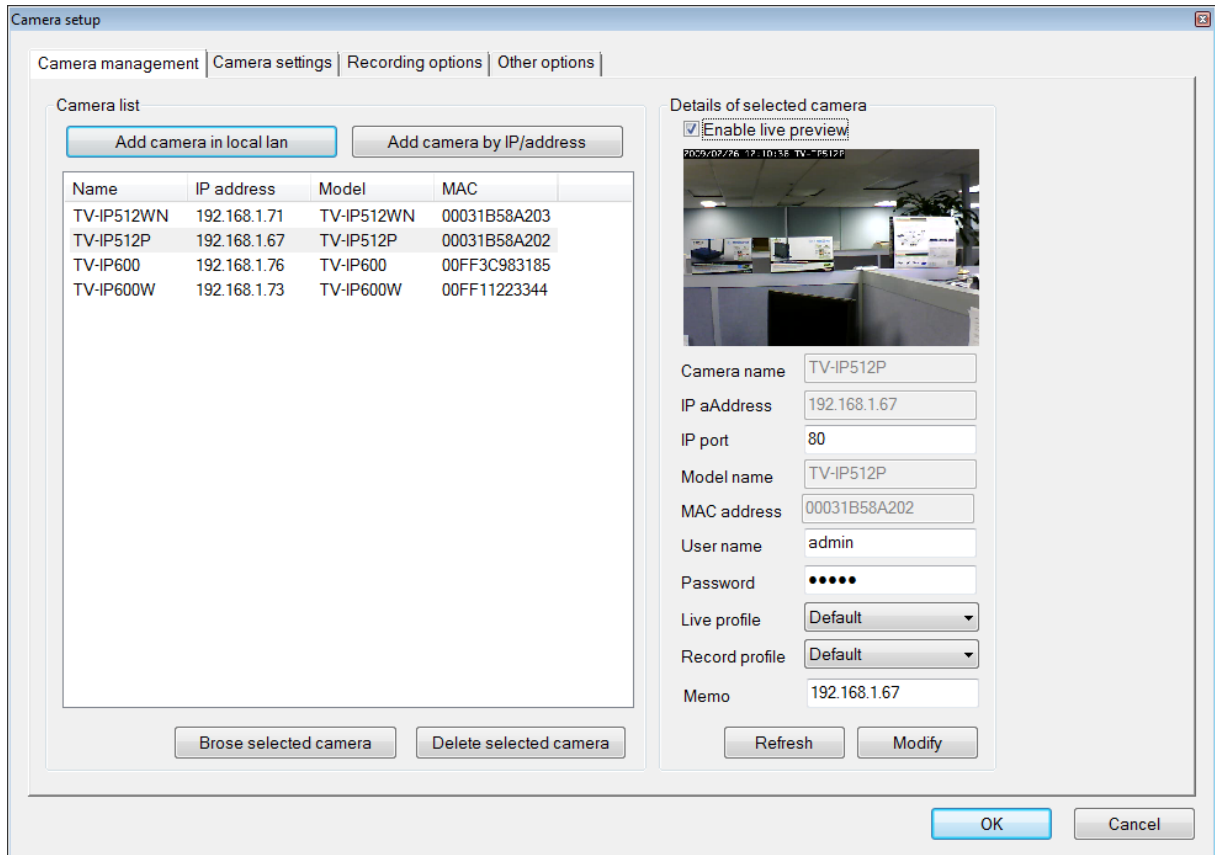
Camera setup

Camera management | Camera settings | Recording options | Other options

Camera list

Add camera in local lan

Add camera by IP/address

| Name | IP address | Model | MAC |
|---|---|---|---|
| TV-IP512WN | 192.168.1.71 | TV-IP512WN | 00031B58A203 |
| TV-IP512P | 192.168.1.67 | TV-IP512P | 00031B58A202 |
| TV-IP600 | 192.168.1.76 | TV-IP600 | 00FF3C983185 |
| TV-IP600W | 192.168.1.73 | TV-IP600W | 00FF11223344 |

Brose selected camera

Delete selected camera

Details of selected camera

Enable live preview

2009/02/26 12:10:38 TV-IP512P

Camera name TV-IP512P

IP aAddress 192.168.1.67

IP port 80

Model name TV-IP512P

MAC address 00031B58A202

User name admin

Password •••••

Live profile Default

Record profile Default

Memo 192.168.1.67

Refresh

Modify

OK

Cancel